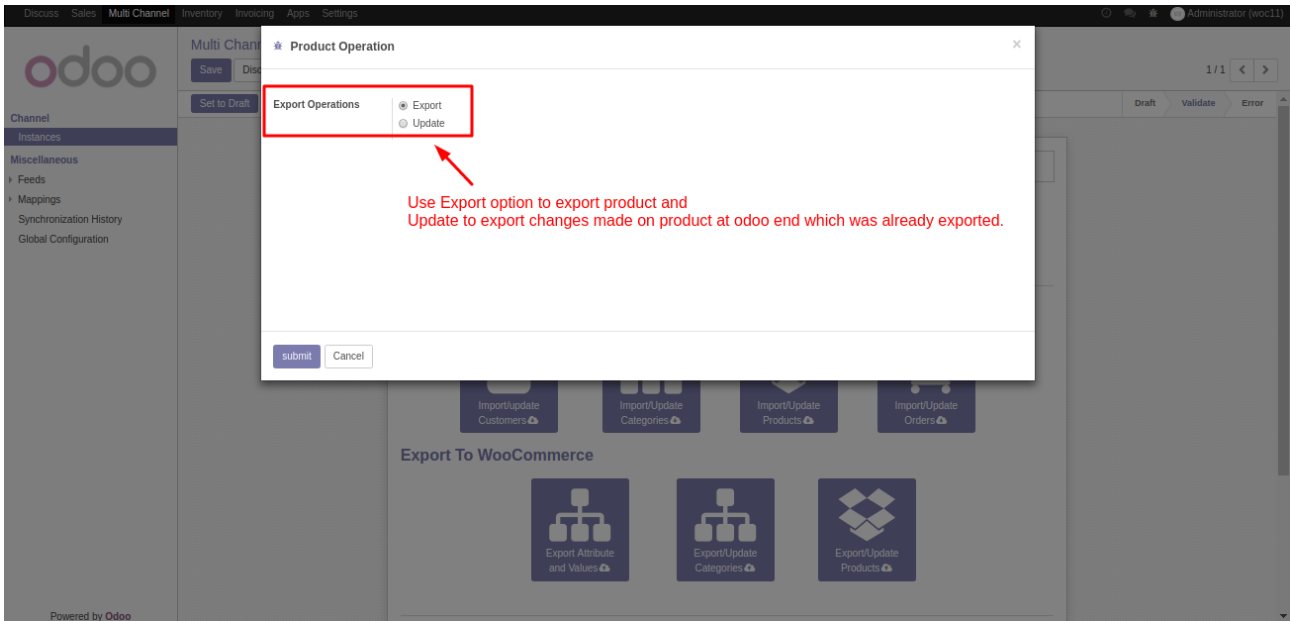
Discuss Sales Multi Channel Inventory Invoicing Apps Settings

Administrator (woc11)

odoo

Multi Chan

Save Disc

Set to Draft

1 / 1

Draft Validate Error

Channel

Instances

Miscellaneous

Feeds

Mappings

Synchronization History

Global Configuration

Product Operation

×

Export Operations

Export

Update

Use Export option to export product and
Update to export changes made on product at odoo end which was already exported.

submit Cancel

Import/update Customers

Import/Update Categories

Import/Update Products

Import/Update Orders

Export To WooCommerce

Export Attribute and Values

Export/Update Categories

Export/Update Products

Powered by Odoo